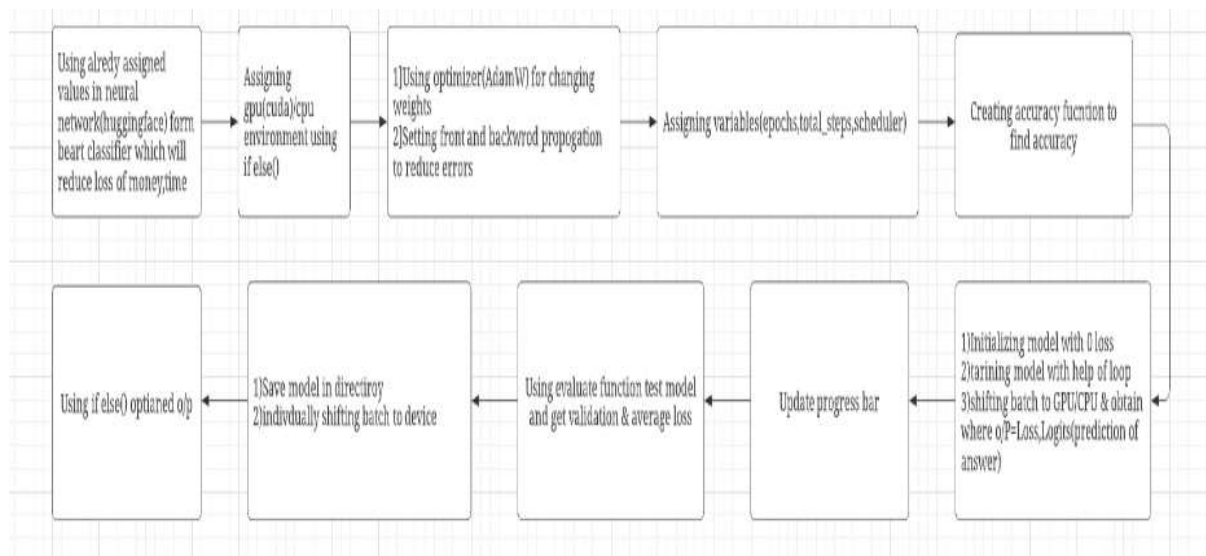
Using alredy assigned values in neural network(huggingface) form beart classifier which will reduce loss of money,time

Assigning gpu(cuda)/cpu environment using if else()

1]Using optimizer(AdamW) for changing weights
2]Setting front and backwrod propogation to reduce errors

Assigning variables(epochs,total_steps,scheduler)

Creating accuracy fucntion to find accuracy

1)Initializing model with 0 loss
2)tarining model with help of loop
3)shifting batch to GPU/CPU & obtain where o/P=Loss,Logits(prediction of answer)

Update progress bar

Using evaluate function test model and get validation & average loss

1]Save model in directroy
2]indivdually shifting batch to device

Using if else() optianed o/p